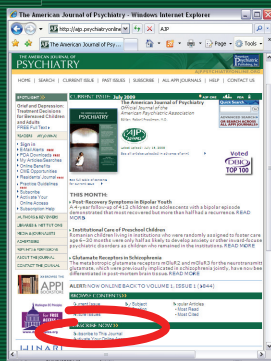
The American Journal of Psychiatry - Windows Internet Explorer

http://ajp.psychiatryonline

AJP

The American Journal of Ps...

Page

Tools

THE AMERICAN JOURNAL OF
PSYCHIATRY

HOME | SEARCH | CURRENT ISSUE | PAST ISSUES | SUBSCRIBE | ALL APPI JOURNALS | HELP | CONTACT US

AJP.PSYCHIATRYONLINE.ORG

SPOTLIGHT

Grief and Depression Treatment Decisions for Bereaved Children and Adults
FREE Full Text

MY AJP

Sign In
E-Mail Alerts
PDA Downloads
My Articles/Searches
Online Only Content
CME Opportunities
Residents' Journal
Practice Guidelines
Subscribe
Activate Your Online Access
Recommend Access

AUTHORS & REVIEWERS

LIBRARIES & INSTITUTIONS

MEDIA INFORMATION

ADVERTISERS

REPRINTS & PERMISSIONS

ABOUT THE JOURNAL

CONTACT THE JOURNAL

APPI

July 2009

The American Journal of Psychiatry
Official Journal of the American Psychiatric Association

Voted
DOODY'S
TOP 100

Post-Recovery Symptoms in Bipolar Youth
A 4-year follow-up of 413 children and adolescents with a bipolar episode demonstrated that most recovered but more than half had a recurrence. READ MORE

Institutional Care of Preschool Children
Romanian children living in institutions who were randomly assigned to foster care age 6–30 months were only half as likely to develop anxiety or other inward-focused psychiatric disorders as children who remained in the institutions. READ MORE

Glutamate Receptors in Schizophrenia
The metabotropic glutamate receptors mGluR2 and mGluR3 for the neurotransmitter glutamate, which were previously implicated in schizophrenia jointly, have now been differentiated in post-mortem brain tissue. READ MORE

ALERT: NOW ONLINE BACK TO VOLUME 1, ISSUE 1 (1844)

RECENT CONTENT

Current Issue
Editorials
Subject
Popular Articles
Most Read
Most Cited

NOW AVAILABLE

Subscribe to This Journal

LWW